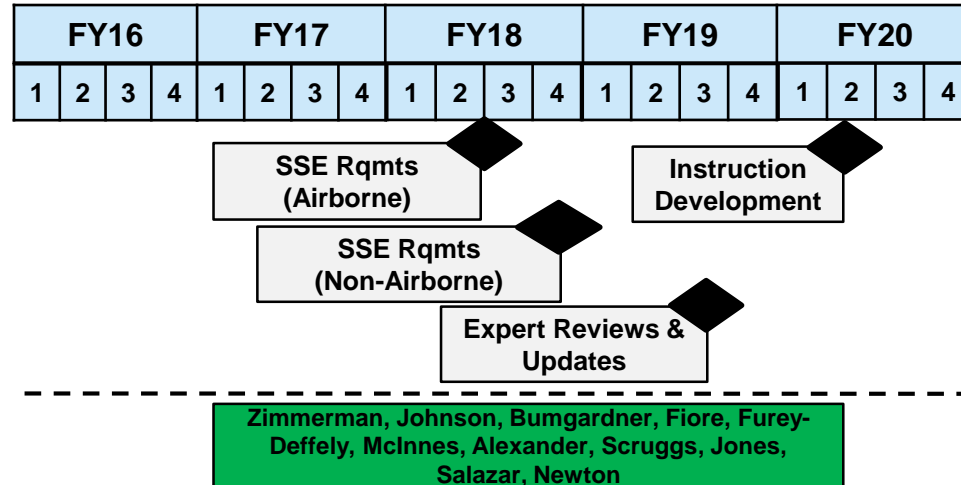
| FY16 | | | | FY17 | | | | FY18 | | | | FY19 | | | | FY20 | | | |
|---|---|---|---|---|---|---|---|---|---|---|---|---|---|---|---|---|---|---|---|
| 1 | 2 | 3 | 4 | 1 | 2 | 3 | 4 | 1 | 2 | 3 | 4 | 1 | 2 | 3 | 4 | 1 | 2 | 3 | 4 |

SSE Rqmts (Airborne)

Instruction Development

SSE Rqmts (Non-Airborne)

Expert Reviews & Updates

Zimmerman, Johnson, Bumgardner, Fiore, Furey-Deffely, McInnes, Alexander, Scruggs, Jones, Salazar, Newton